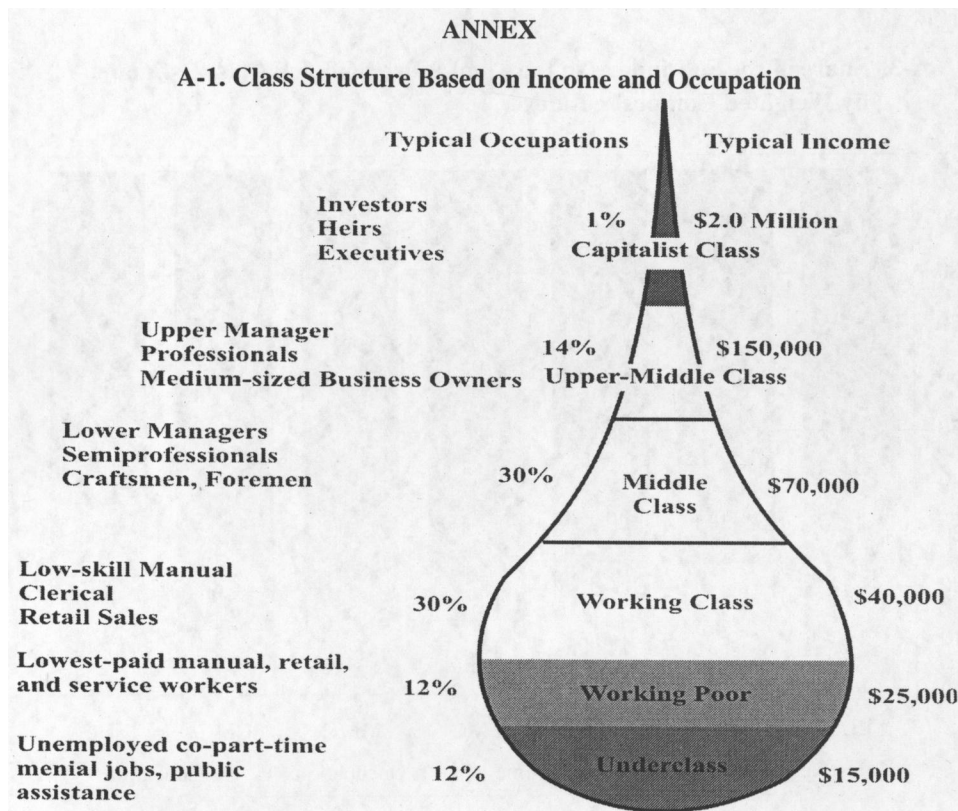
ANNEX

A-1. Class Structure Based on Income and Occupation

Typical Occupations

Typical Income

Investors
Heirs
Executives

1%

$2.0 Million

Capitalist Class

Upper Manager
Professionals
Medium-sized Business Owners

14%

$150,000

Upper-Middle Class

Lower Managers
Semiprofessionals
Craftsmen, Foremen

30%

Middle Class

$70,000

Low-skill Manual
Clerical
Retail Sales

30%

Working Class

$40,000

Lowest-paid manual, retail, and service workers

12%

Working Poor

$25,000

Unemployed co-part-time menial jobs, public assistance

12%

Underclass

$15,000